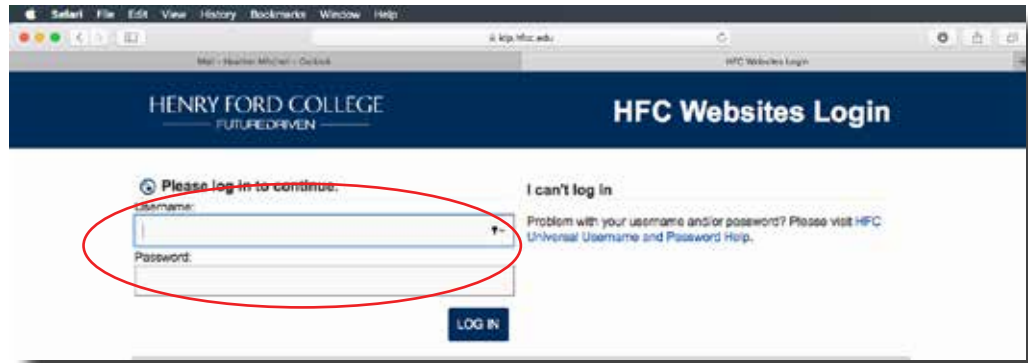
Safari File Edit View History Bookmarks Window Help

ki.hfc.edu

Mail - Heather Mitchell - Outlook

HFC Websites Login

HENRY FORD COLLEGE
FUTUREDRIVEN

HFC Websites Login

Please log in to continue.

Username:

Password:

LOG IN

I can't log in

Problem with your username and/or password? Please visit HFC Universal Username and Password Help.